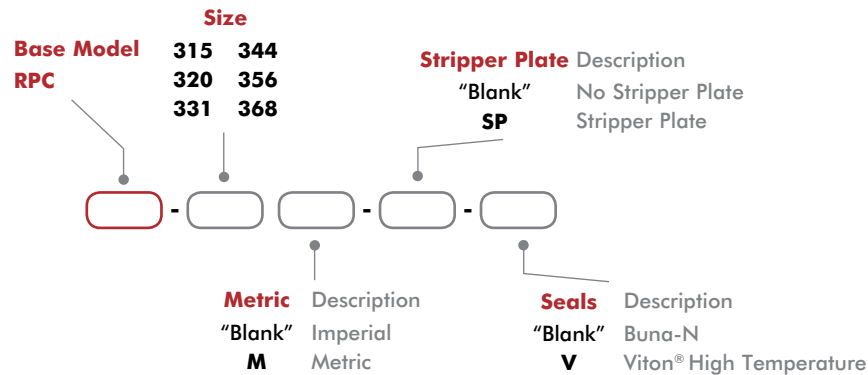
Base Model
RPC

Size
315 344
320 356
331 368

Stripper Plate Description
"Blank" No Stripper Plate
SP Stripper Plate

- - -

Metric Description
"Blank" Imperial
M Metric

Seals Description
"Blank" Buna-N
V Viton® High Temperature